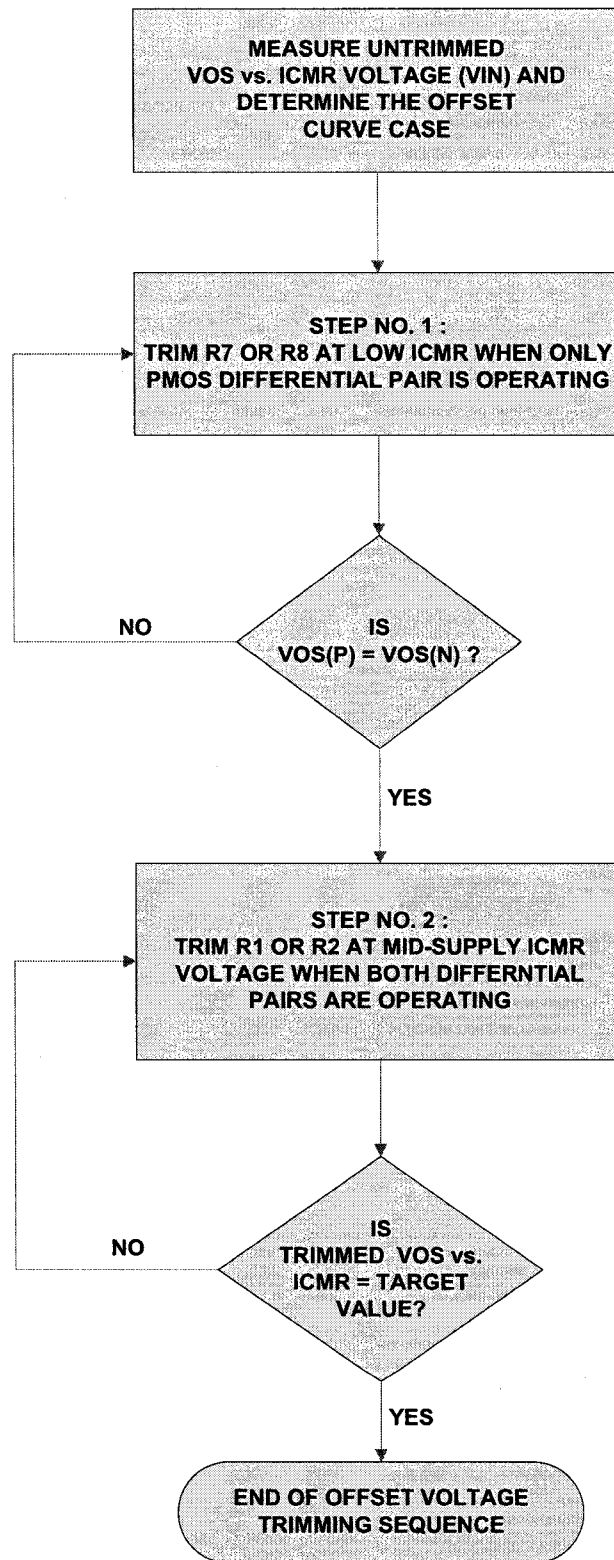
MEASURE UNTRIMMED VOS vs. ICMR VOLTAGE (VIN) AND DETERMINE THE OFFSET CURVE CASE

STEP NO. 1 : TRIM R7 OR R8 AT LOW ICMR WHEN ONLY PMOS DIFFERENTIAL PAIR IS OPERATING

IS VOS(P) = VOS(N) ?

NO

YES

STEP NO. 2 : TRIM R1 OR R2 AT MID-SUPPLY ICMR VOLTAGE WHEN BOTH DIFFERNTIAL PAIRS ARE OPERATING

IS TRIMMED VOS vs. ICMR = TARGET VALUE?

NO

YES

END OF OFFSET VOLTAGE TRIMMING SEQUENCE